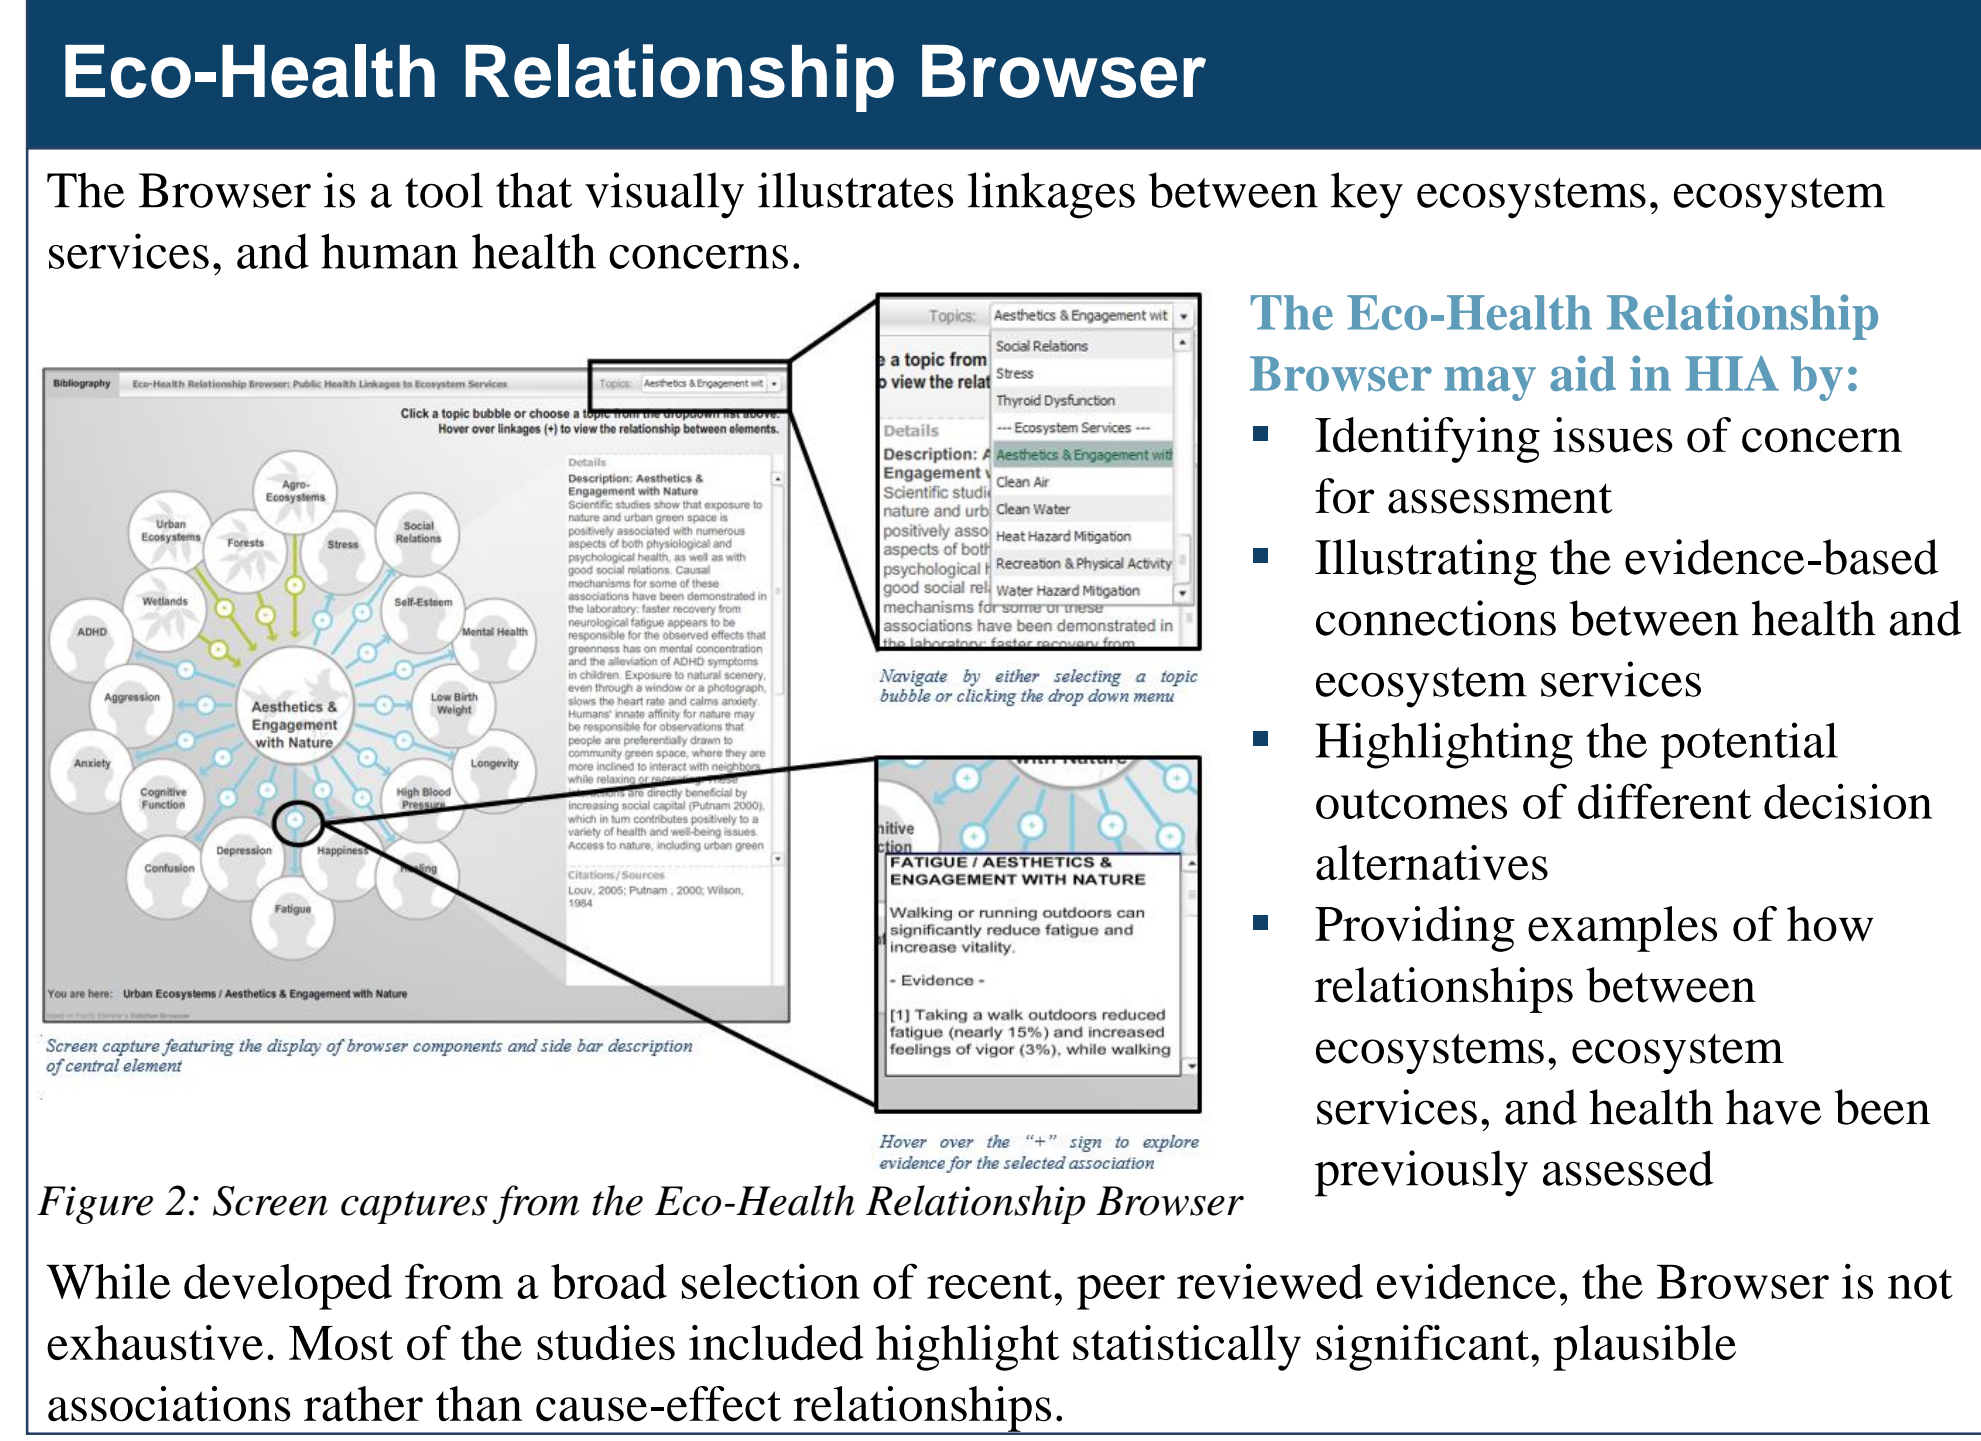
Eco-Health Relationship Browser

The Browser is a tool that visually illustrates linkages between key ecosystems, ecosystem services, and human health concerns.

Bibliography Eco-Health Relationship Browser: Public Health Linkages to Ecosystem Services Topics: Aesthetics & Engagement wit

Click a topic bubble or choose a topic from the dropdown list above. Hover over linkages (+) to view the relationship between elements.

Agro-Ecosystems
Urban Ecosystems
Forests
Stress
Social Relations
Wetlands
Self-Esteem
ADHD
Mental Health
Aggression
Aesthetics & Engagement with Nature
Low Birth Weight
Anxiety
Longevity
Cognitive Function
High Blood Pressure
Depression
Happiness
Healing
Confusion
Fatigue

Details
Description: Aesthetics & Engagement with Nature
Scientific studies show that exposure to nature and urban green space is positively associated with numerous aspects of both physiological and psychological health, as well as with good social relations. Causal mechanisms for some of these associations have been demonstrated in the laboratory: faster recovery from neurological fatigue appears to be responsible for the observed effects that greenness has on mental concentration and the alleviation of ADHD symptoms in children. Exposure to natural scenery, even through a window or a photograph, slows the heart rate and calms anxiety. Humans' innate affinity for nature may be responsible for observations that people are preferentially drawn to community green space, where they are more inclined to interact with neighbors while relaxing or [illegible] are directly beneficial by increasing social capital (Putnam 2000), which in turn contributes positively to a variety of health and well-being issues. Access to nature, including urban green

Citations / Sources
Louv, 2005; Putnam , 2000; Wilson, 1984

You are here: Urban Ecosystems / Aesthetics & Engagement with Nature

Screen capture featuring the display of browser components and side bar description of central element

Topics: Aesthetics & Engagement wit
Social Relations
Stress
Thyroid Dysfunction
--- Ecosystem Services ---
Aesthetics & Engagement wit
Clean Air
Clean Water
Heat Hazard Mitigation
Recreation & Physical Activity
Water Hazard Mitigation

Navigate by either selecting a topic bubble or clicking the drop down menu

FATIGUE / AESTHETICS & ENGAGEMENT WITH NATURE
Walking or running outdoors can significantly reduce fatigue and increase vitality.
- Evidence -
[1] Taking a walk outdoors reduced fatigue (nearly 15%) and increased feelings of vigor (3%), while walking

Hover over the "+" sign to explore evidence for the selected association

Figure 2: Screen captures from the Eco-Health Relationship Browser

The Eco-Health Relationship Browser may aid in HIA by:
▪ Identifying issues of concern for assessment
▪ Illustrating the evidence-based connections between health and ecosystem services
▪ Highlighting the potential outcomes of different decision alternatives
▪ Providing examples of how relationships between ecosystems, ecosystem services, and health have been previously assessed

While developed from a broad selection of recent, peer reviewed evidence, the Browser is not exhaustive. Most of the studies included highlight statistically significant, plausible associations rather than cause-effect relationships.